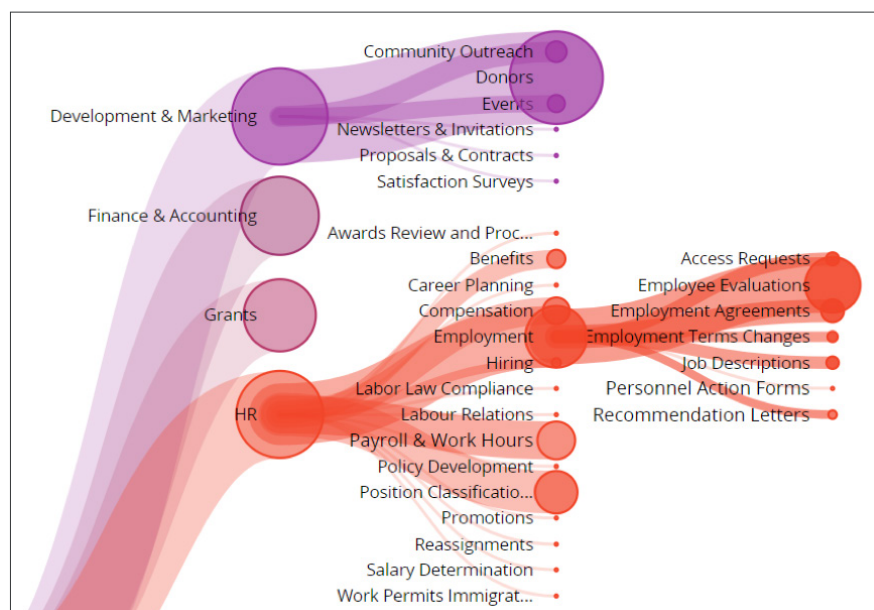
Development & Marketing
Community Outreach
Donors
Events
Newsletters & Invitations
Proposals & Contracts
Satisfaction Surveys
Finance & Accounting
Awards Review and Proc...
Grants
Benefits
Career Planning
Compensation
Employment
Hiring
HR
Labor Law Compliance
Labour Relations
Payroll & Work Hours
Policy Development
Position Classificatio...
Promotions
Reassignments
Salary Determination
Work Permits Immigrat...
Access Requests
Employee Evaluations
Employment Agreements
Employment Terms Changes
Job Descriptions
Personnel Action Forms
Recommendation Letters